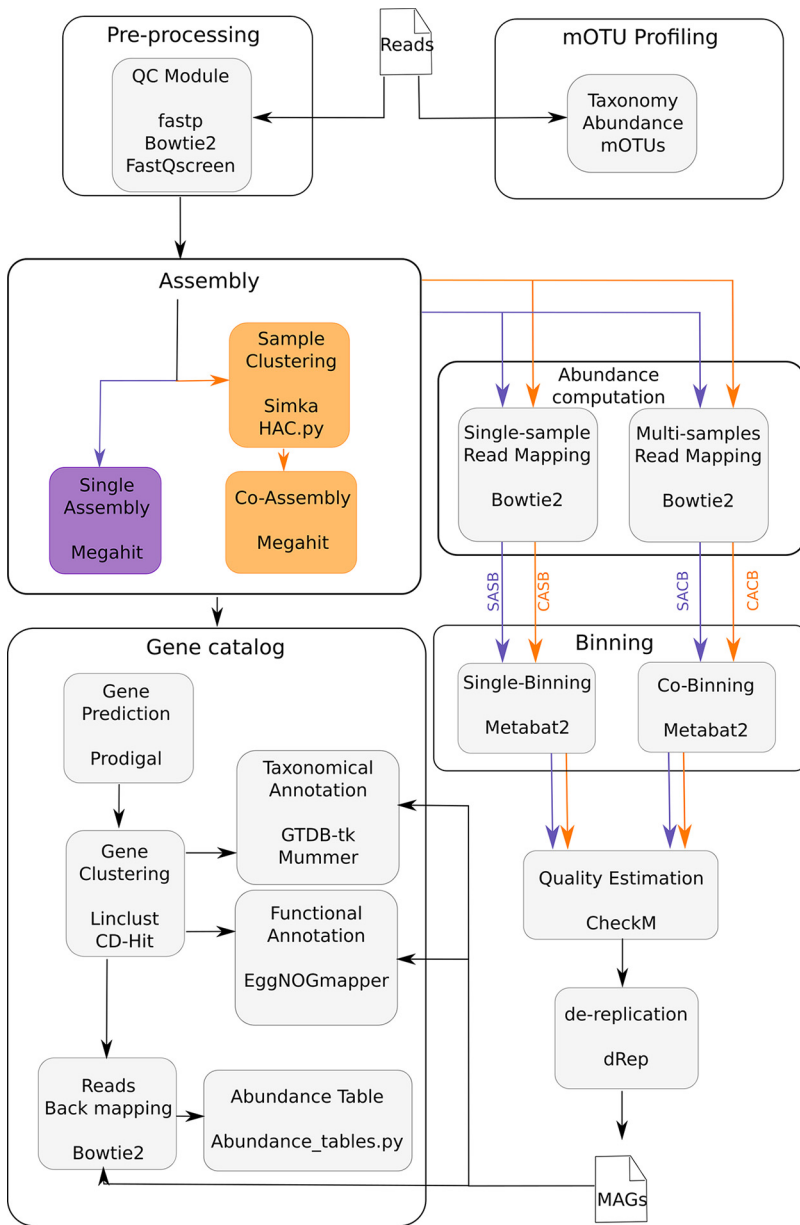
Pre-processing

QC Module

fastp
Bowtie2
FastQscreen

Reads

mOTU Profiling

Taxonomy
Abundance
mOTUs

Assembly

Sample Clustering

Simka
HAC.py

Single Assembly

Megahit

Co-Assembly

Megahit

Abundance computation

Single-sample Read Mapping

Bowtie2

Multi-samples Read Mapping

Bowtie2

SASB

CASB

SACB

CACB

Binning

Single-Binning

Metabat2

Co-Binning

Metabat2

Gene catalog

Gene Prediction

Prodigal

Taxonomical Annotation

GTDB-tk
Mummer

Gene Clustering

Linclust
CD-Hit

Functional Annotation

EggNOGmapper

Quality Estimation

CheckM

de-replication

dRep

Reads
Back mapping

Bowtie2

Abundance Table

Abundance_tables.py

MAGs